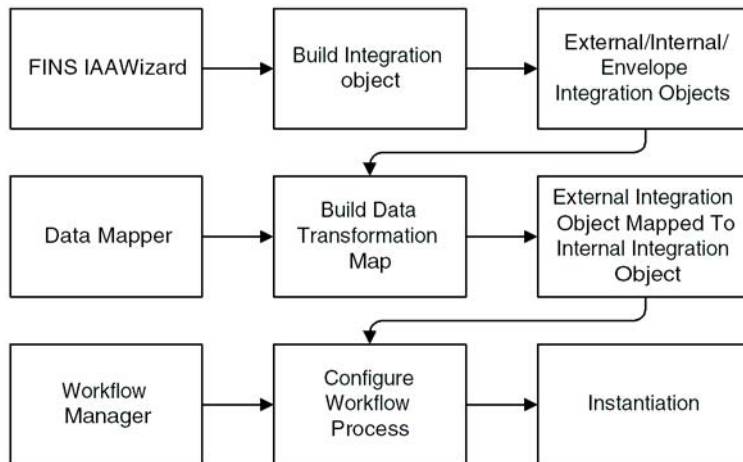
FINS IAAWizard

Build Integration object

External/Internal/ Envelope Integration Objects

Data Mapper

Build Data Transformation Map

External Integration Object Mapped To Internal Integration Object

Workflow Manager

Configure Workflow Process

Instantiation